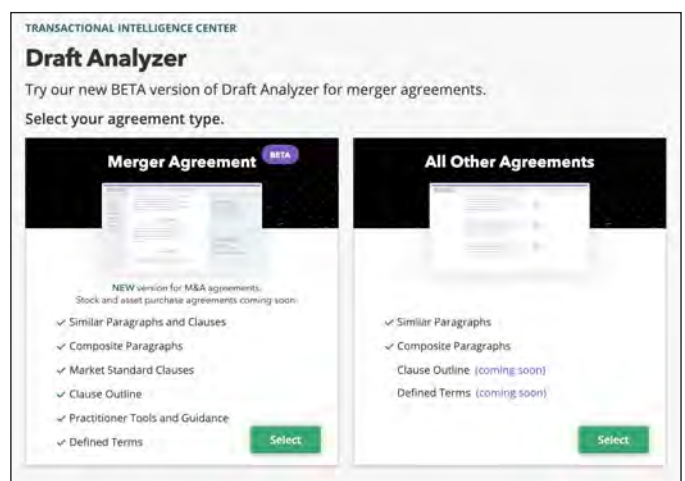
TRANSACTIONAL INTELLIGENCE CENTER

Draft Analyzer

Try our new BETA version of Draft Analyzer for merger agreements.

Select your agreement type.

Merger Agreement BETA

NEW version for M&A agreements. Stock and asset purchase agreements coming soon.

✓ Similar Paragraphs and Clauses
✓ Composite Paragraphs
✓ Market Standard Clauses
✓ Clause Outline
✓ Practitioner Tools and Guidance
✓ Defined Terms

Select

All Other Agreements

✓ Similar Paragraphs
✓ Composite Paragraphs
Clause Outline (coming soon)
Defined Terms (coming soon)

Select